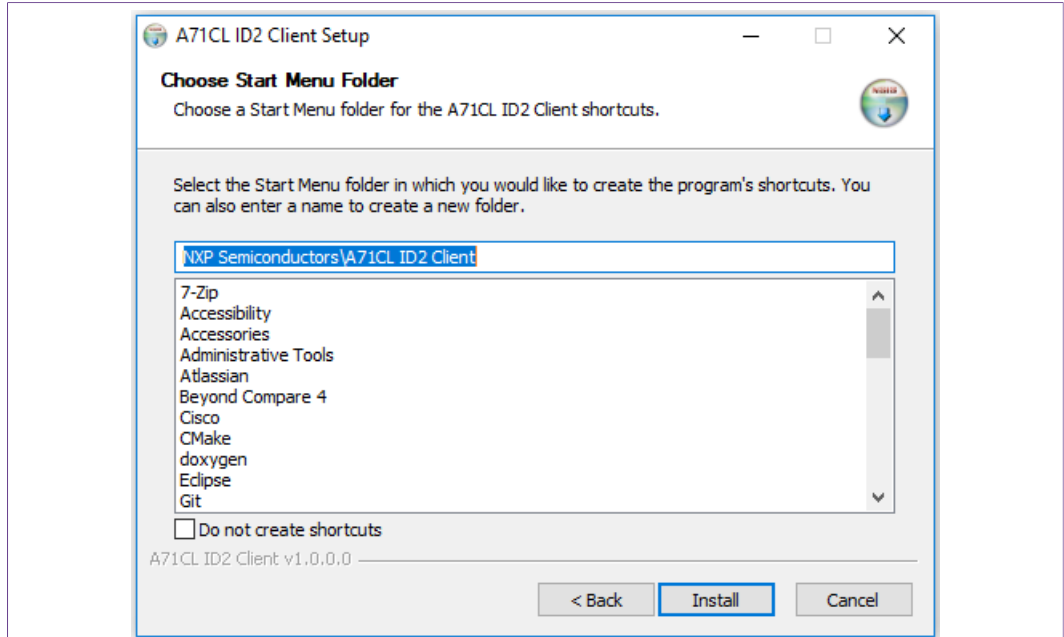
A71CL ID2 Client Setup

Choose Start Menu Folder

Choose a Start Menu folder for the A71CL ID2 Client shortcuts.

Select the Start Menu folder in which you would like to create the program's shortcuts. You can also enter a name to create a new folder.

NXP Semiconductors\A71CL ID2 Client

7-Zip
Accessibility
Accessories
Administrative Tools
Atlassian
Beyond Compare 4
Cisco
CMake
doxygen
Eclipse
Git

Do not create shortcuts

A71CL ID2 Client v1.0.0.0

< Back
Install
Cancel